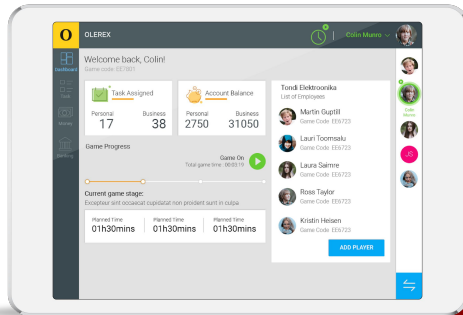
O OLEREX

Colin Munro

Dashboard
Task
Money
Banking

Welcome back, Colin!
Game code: EE7801

Task Assigned
Personal 17
Business 38

Account Balance
Personal 2750
Business 31050

Game Progress
Game On
Total game time: 00:02:19

Current game stage:
Excepteur sint occaecat cupidatat non proident sunt in culpa

| Planned Time | Planned Time | Planned Time |
|---|---|---|
| 01h30mins | 01h30mins | 01h30mins |

Tondi Elektroonika
List of Employees

Martin Gupttill
Game Code: EE6723

Lauri Toomsalu
Game Code: EE6723

Laura Saimre
Game Code: EE6723

Rossi Taylor
Game Code: EE6723

Kristin Heisen
Game Code: EE6723

ADD PLAYER

Colin Munro

JS